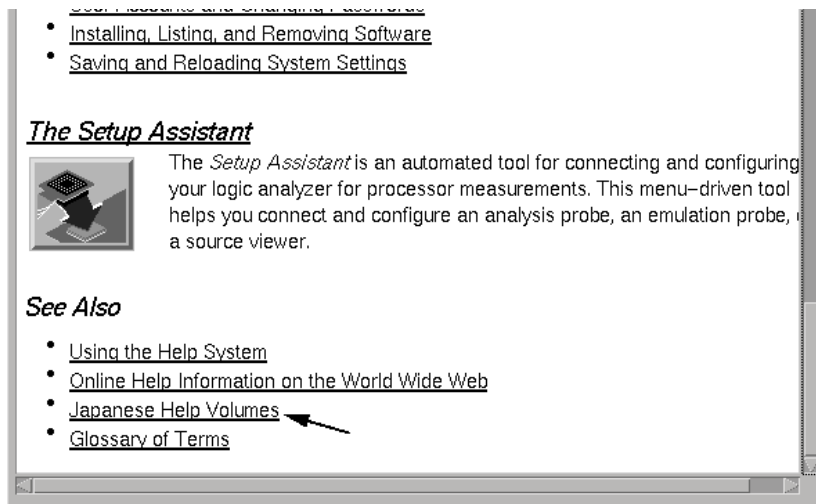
- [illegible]
- Installing, Listing, and Removing Software
- Saving and Reloading System Settings

The Setup Assistant

The *Setup Assistant* is an automated tool for connecting and configuring your logic analyzer for processor measurements. This menu–driven tool helps you connect and configure an analysis probe, an emulation probe, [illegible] a source viewer.

See Also

- Using the Help System
- Online Help Information on the World Wide Web
- Japanese Help Volumes
- Glossary of Terms